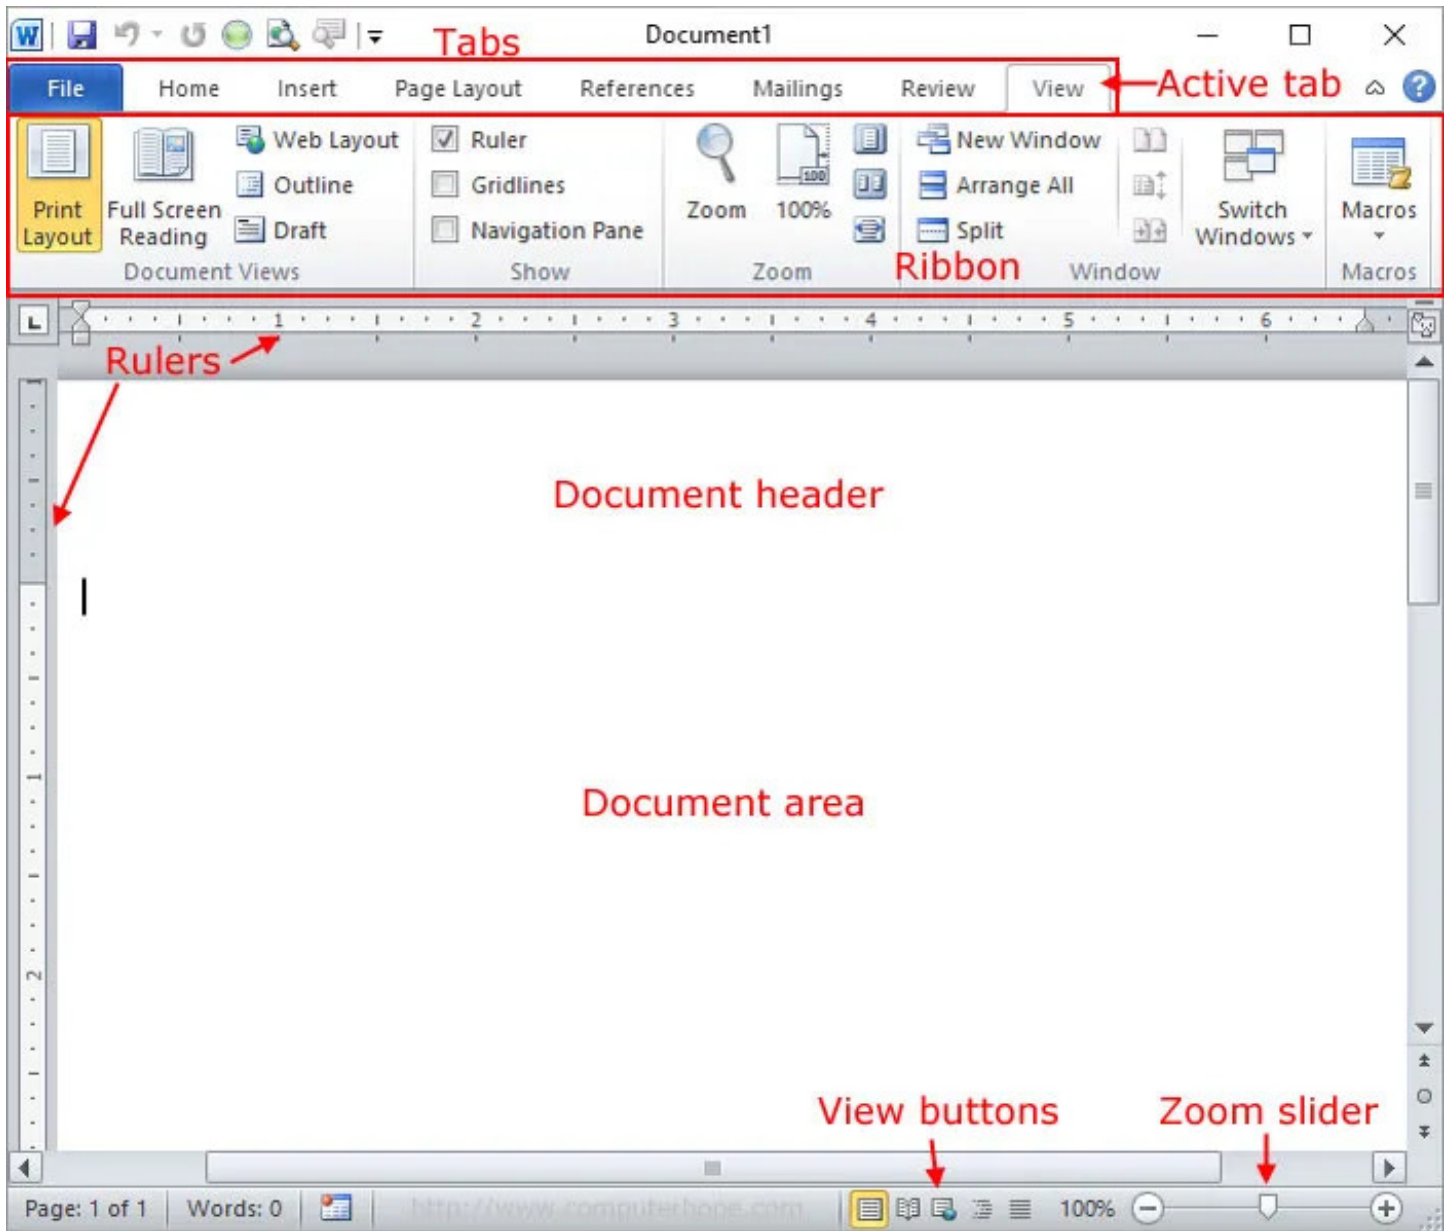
Tabs

Document1

File Home Insert Page Layout References Mailings Review View

Active tab

Print Layout
Full Screen Reading
Web Layout
Outline
Draft
Document Views

Ruler
Gridlines
Navigation Pane
Show

Zoom
100%
Zoom

New Window
Arrange All
Split

Ribbon

Window

Switch Windows

Macros
Macros

1 2 3 4 5 6

Rulers

Document header

Document area

View buttons

Zoom slider

Page: 1 of 1 Words: 0 http://www.computerhope.com 100%